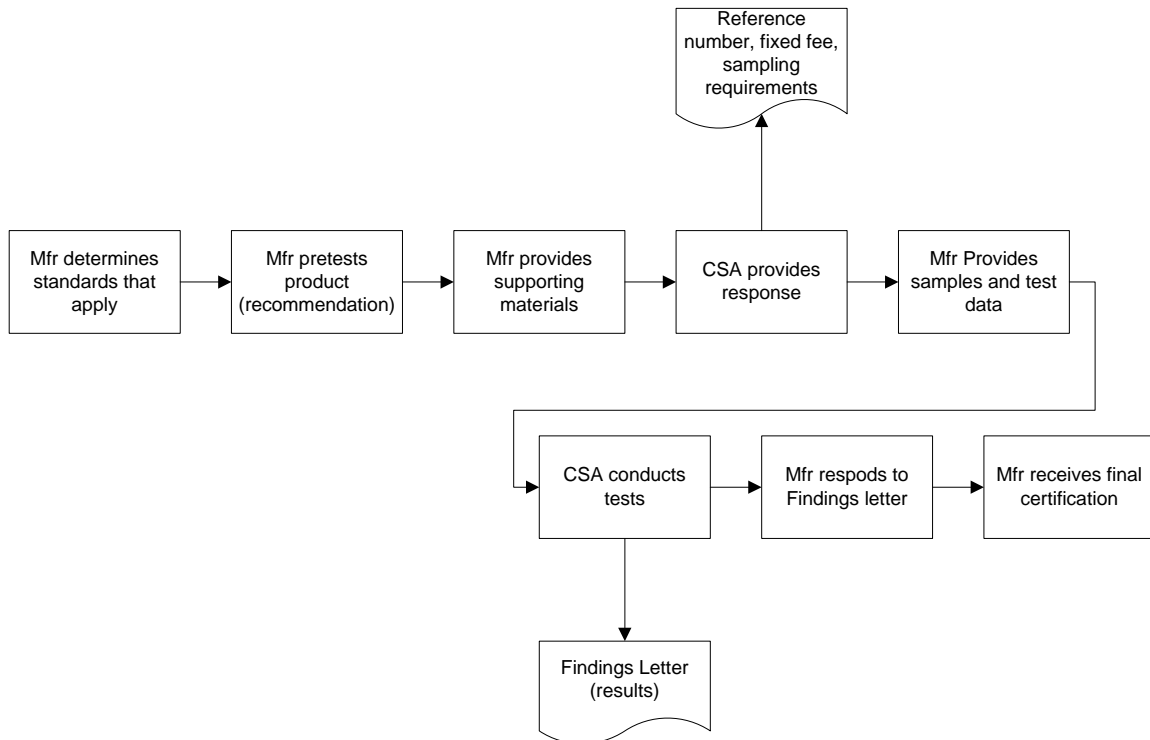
Reference number, fixed fee, sampling requirements

Mfr determines standards that apply

Mfr pretests product (recommendation)

Mfr provides supporting materials

CSA provides response

Mfr Provides samples and test data

CSA conducts tests

Mfr respods to Findings letter

Mfr receives final certification

Findings Letter (results)